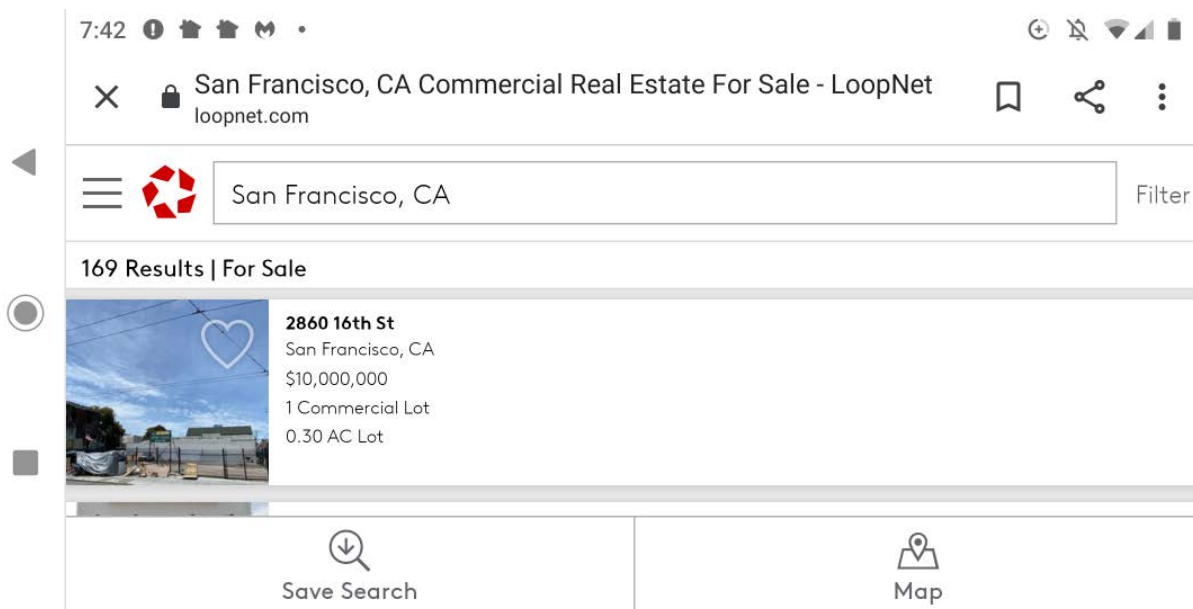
7:42

San Francisco, CA Commercial Real Estate For Sale - LoopNet
loopnet.com

San Francisco, CA

Filter

169 Results | For Sale

2860 16th St
San Francisco, CA
$10,000,000
1 Commercial Lot
0.30 AC Lot

Save Search

Map